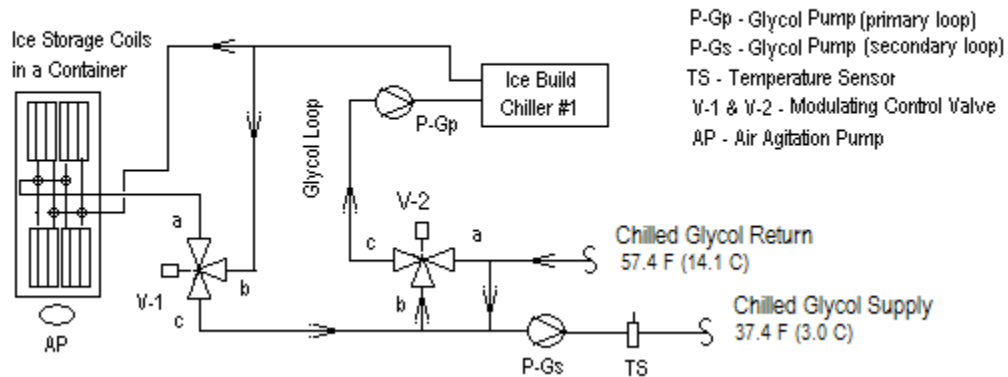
P-Gp - Glycol Pump (primary loop)
P-Gs - Glycol Pump (secondary loop)
TS - Temperature Sensor
V-1 & V-2 - Modulating Control Valve
AP - Air Agitation Pump

Ice Storage Coils in a Container

Ice Build Chiller #1

P-Gp

Glycol Loop

V-2

a

c

b

Chilled Glycol Return
57.4 F (14.1 C)

Chilled Glycol Supply
37.4 F (3.0 C)

a

b

V-1

c

AP

P-Gs

TS